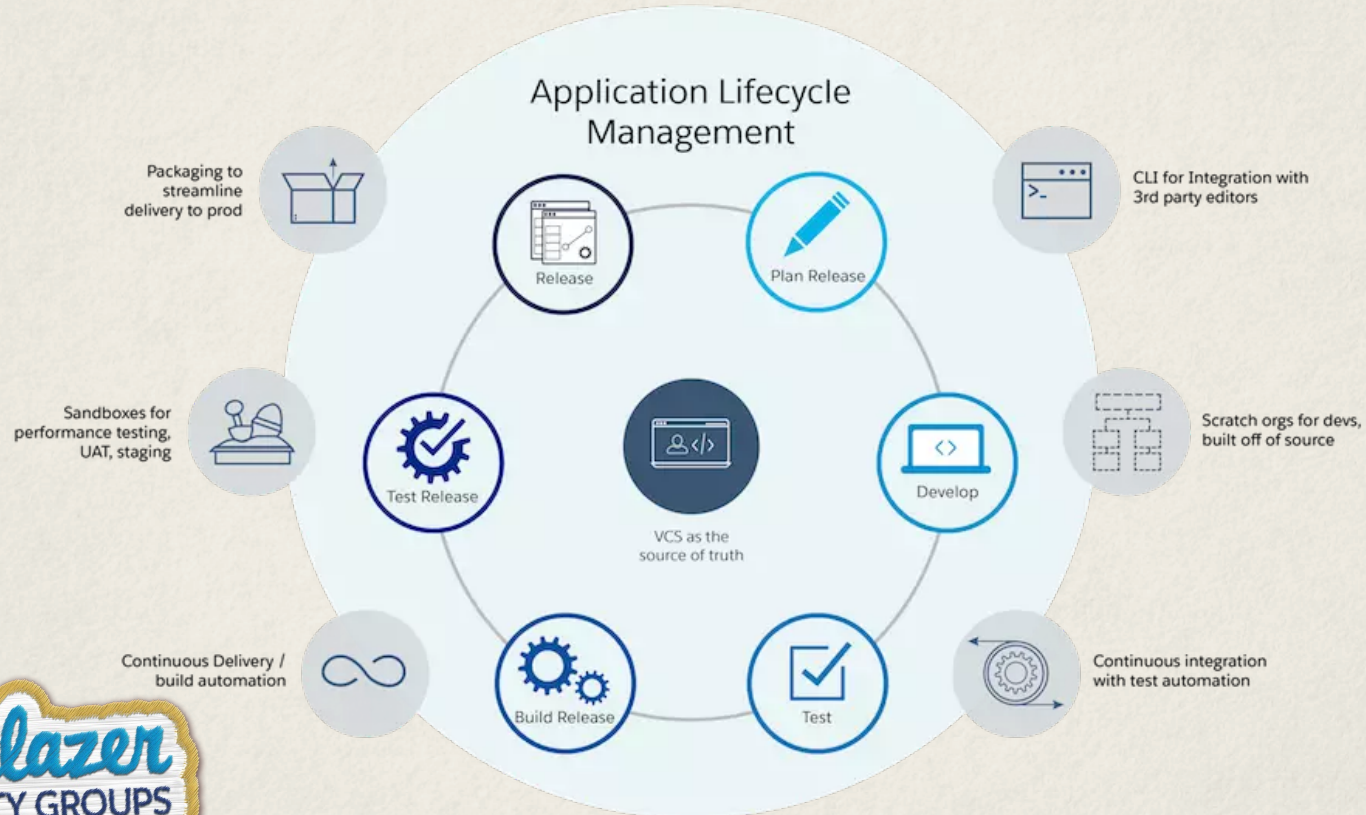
Application Lifecycle Management

Packaging to streamline delivery to prod

CLI for Integration with 3rd party editors

Release

Plan Release

Sandboxes for performance testing, UAT, staging

Scratch orgs for devs, built off of source

Test Release

Develop

VCS as the source of truth

Continuous Delivery / build automation

Continuous integration with test automation

Build Release

Test

lazer
Y GROUPS